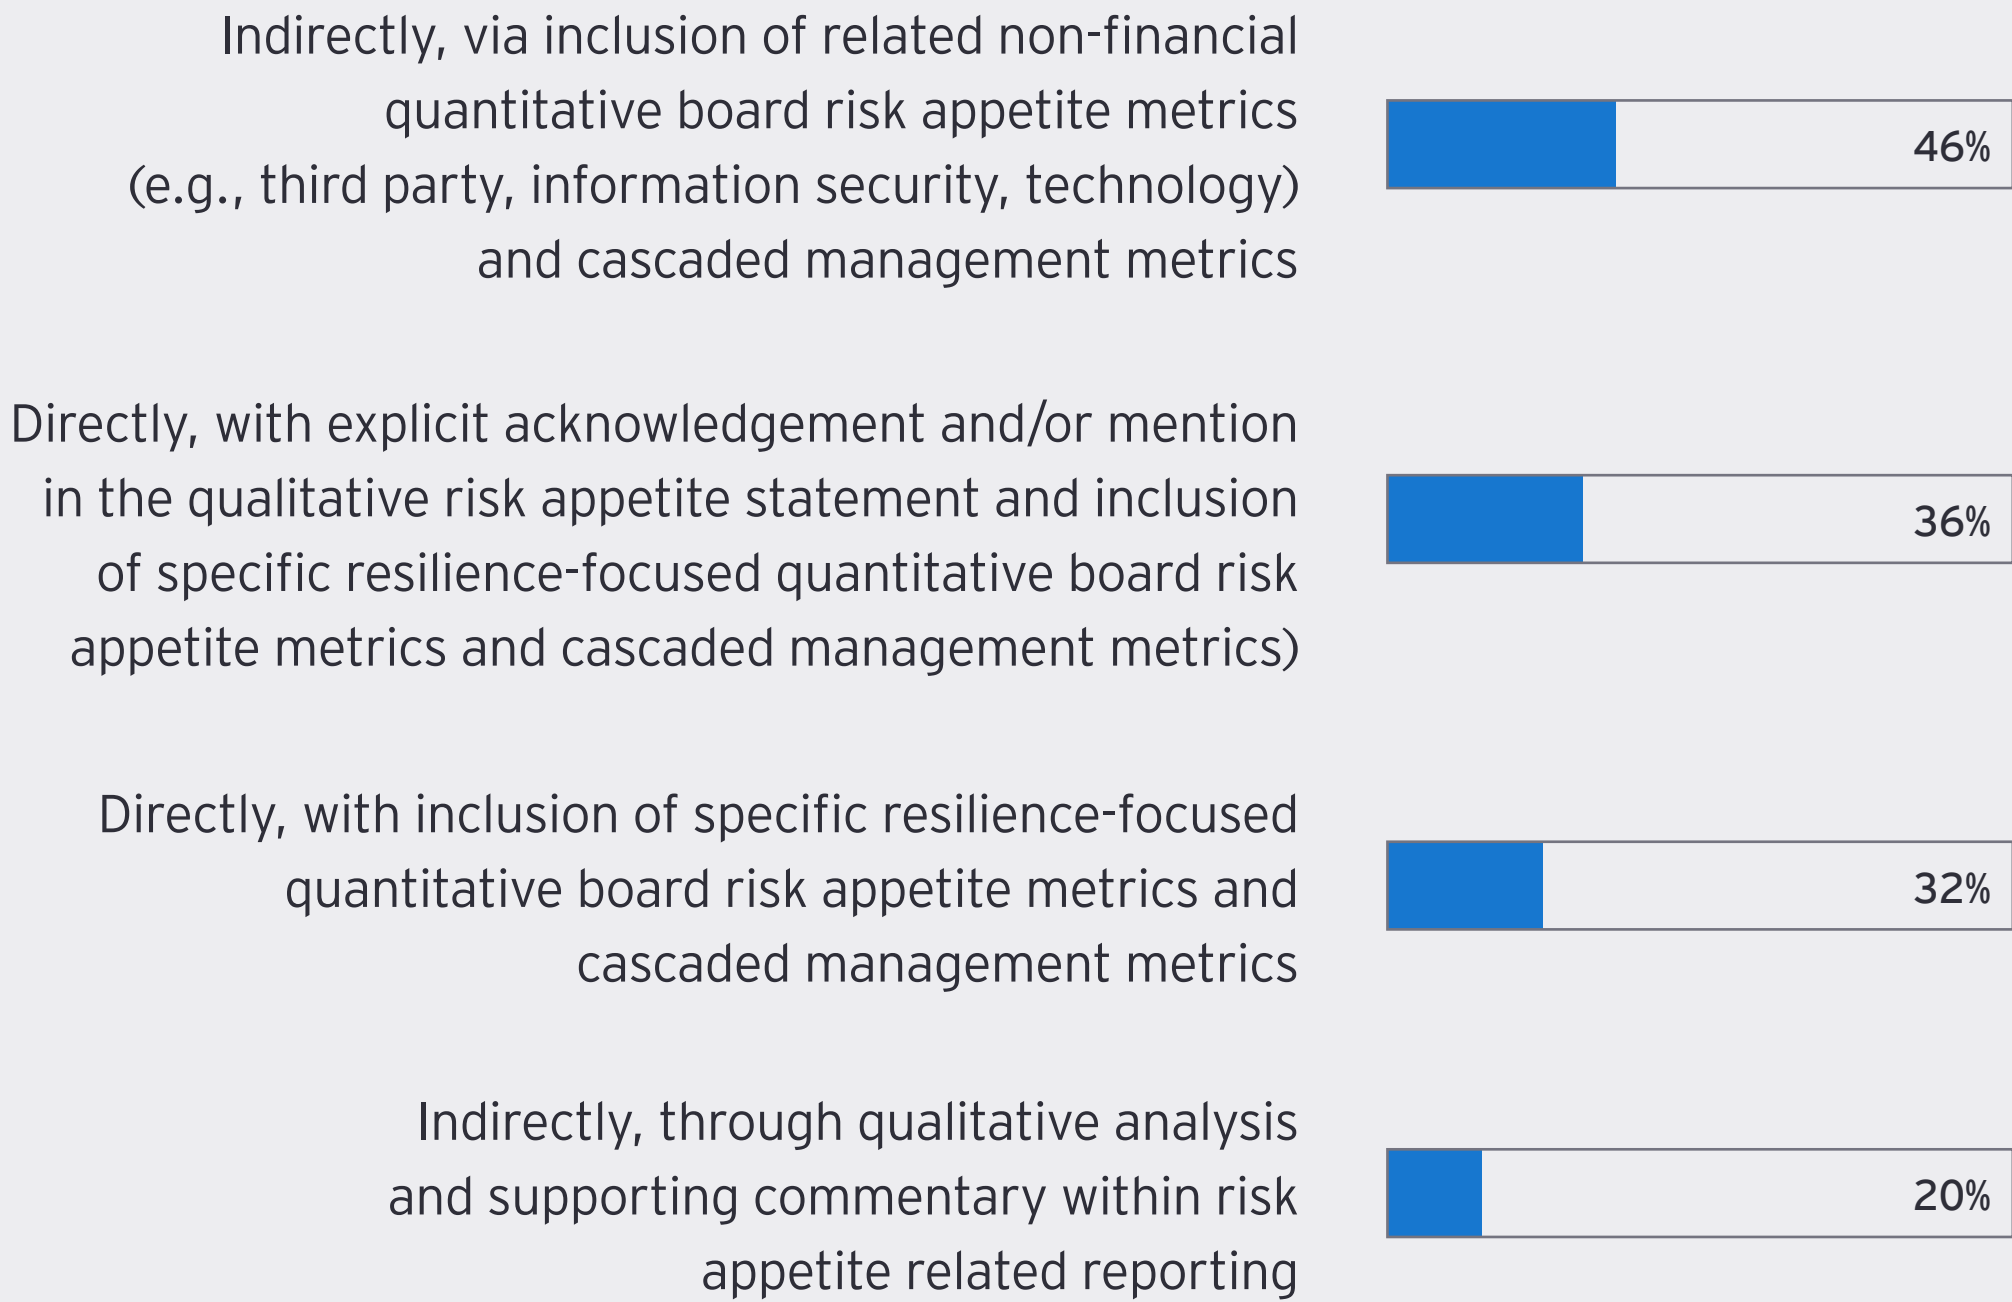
Indirectly, via inclusion of related non-financial quantitative board risk appetite metrics (e.g., third party, information security, technology) and cascaded management metrics

46%

Directly, with explicit acknowledgement and/or mention in the qualitative risk appetite statement and inclusion of specific resilience-focused quantitative board risk appetite metrics and cascaded management metrics)

36%

Directly, with inclusion of specific resilience-focused quantitative board risk appetite metrics and cascaded management metrics

32%

Indirectly, through qualitative analysis and supporting commentary within risk appetite related reporting

20%